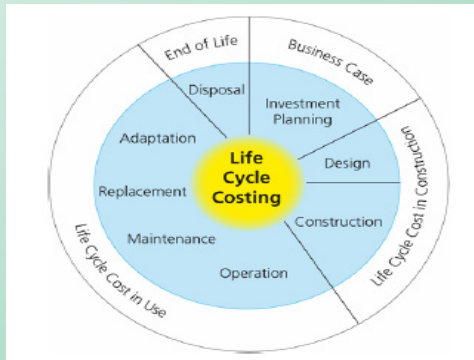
End of Life

Business Case

Disposal

Investment Planning

Adaptation

Life Cycle Costing

Design

Replacement

Construction

Maintenance

Operation

Life Cycle Cost in Construction

Life Cycle Cost in Use